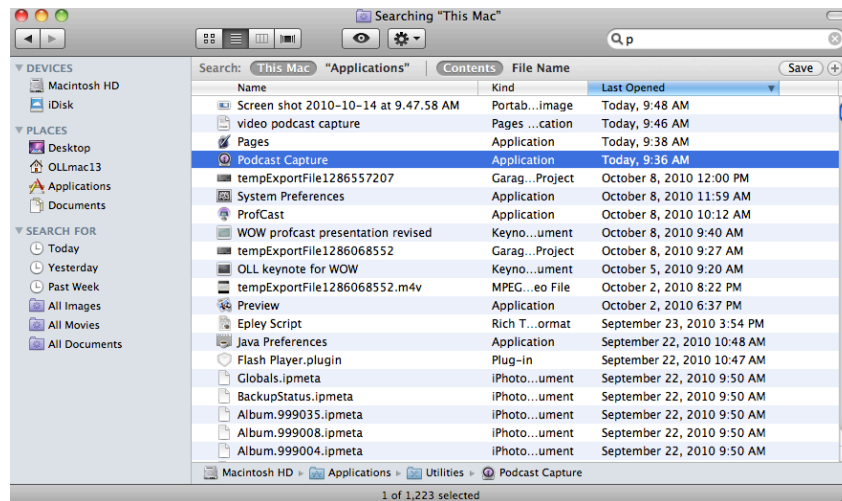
Searching "This Mac"

p

DEVICES
Macintosh HD
iDisk
PLACES
Desktop
OLLmac13
Applications
Documents
SEARCH FOR
Today
Yesterday
Past Week
All Images
All Movies
All Documents

Search: This Mac "Applications" Contents File Name Save

| Name | Kind | Last Opened |
|---|---|---|
| Screen shot 2010-10-14 at 9.47.58 AM | Portab…image | Today, 9:48 AM |
| video podcast capture | Pages …cation | Today, 9:46 AM |
| Pages | Application | Today, 9:38 AM |
| Podcast Capture | Application | Today, 9:36 AM |
| tempExportFile1286557207 | Garag…Project | October 8, 2010 12:00 PM |
| System Preferences | Application | October 8, 2010 11:59 AM |
| ProfCast | Application | October 8, 2010 10:12 AM |
| WOW profcast presentation revised | Keyno…ument | October 8, 2010 9:40 AM |
| tempExportFile1286068552 | Garag…Project | October 8, 2010 9:27 AM |
| OLL keynote for WOW | Keyno…ument | October 5, 2010 9:20 AM |
| tempExportFile1286068552.m4v | MPEG…eo File | October 2, 2010 8:22 PM |
| Preview | Application | October 2, 2010 6:37 PM |
| Epley Script | Rich T…ormat | September 23, 2010 3:54 PM |
| Java Preferences | Application | September 22, 2010 10:48 AM |
| Flash Player.plugin | Plug-in | September 22, 2010 10:47 AM |
| Globals.ipmeta | iPhoto…ument | September 22, 2010 9:50 AM |
| BackupStatus.ipmeta | iPhoto…ument | September 22, 2010 9:50 AM |
| Album.999035.ipmeta | iPhoto…ument | September 22, 2010 9:50 AM |
| Album.999008.ipmeta | iPhoto…ument | September 22, 2010 9:50 AM |
| Album.999004.ipmeta | iPhoto…ument | September 22, 2010 9:50 AM |

Macintosh HD ▸ Applications ▸ Utilities ▸ Podcast Capture

1 of 1,223 selected